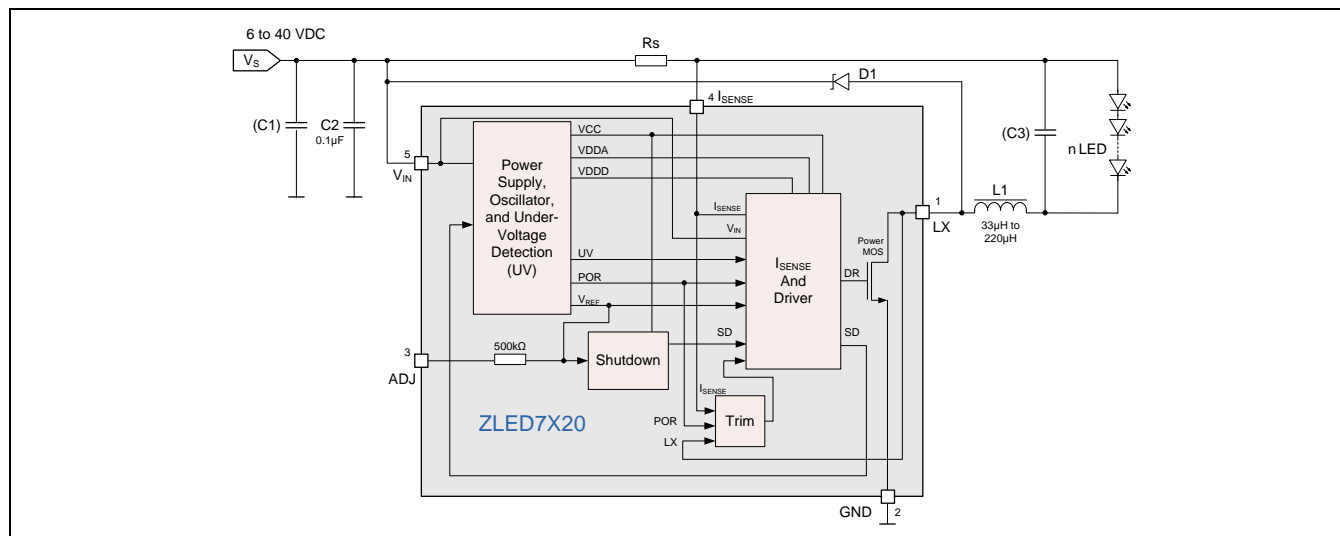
6 to 40 VDC

$V_S$

Rs

D1

4 $I_{SENSE}$

(C1)

C2
0.1µF

5
$V_{IN}$

Power Supply, Oscillator, and Under-Voltage Detection (UV)

VCC
VDDA
VDDD

UV
POR
$V_{REF}$

$I_{SENSE}$
$V_{IN}$

$I_{SENSE}$ And Driver

DR
SD
SD

Power MOS

1
LX

L1
33µH to 220µH

(C3)

n LED

3
ADJ

500kΩ

Shutdown

$I_{SENSE}$
POR
LX
Trim

ZLED7X20

GND
2